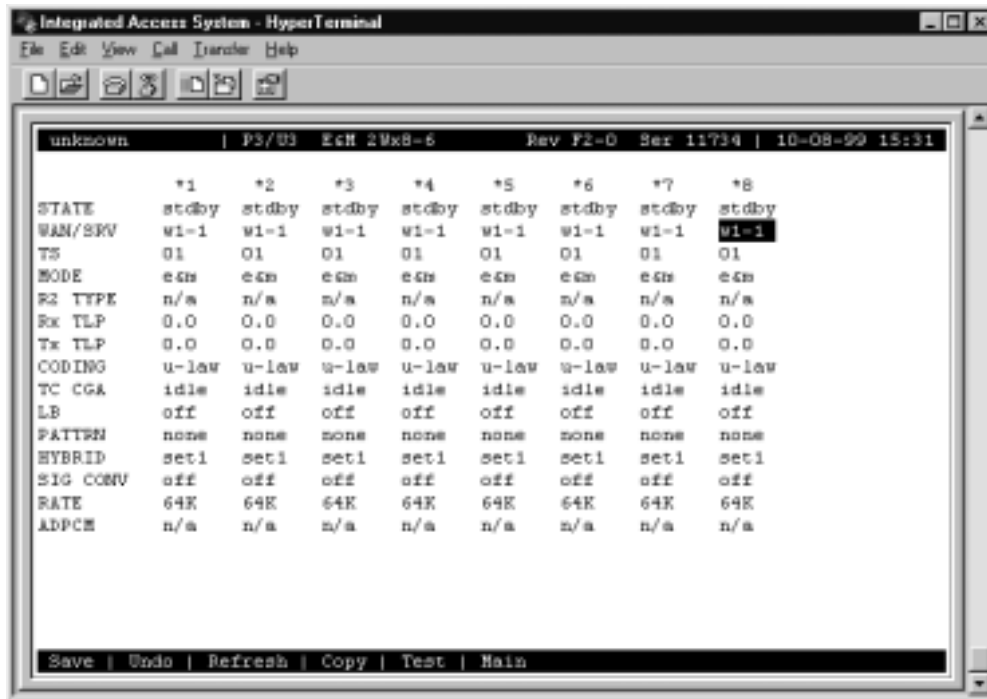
Integrated Access System - HyperTerminal

File Edit View Call Transfer Help

unknown | P3/U3 E&M 2Wx8-6 Rev F2-0 Ser 11734 | 10-08-99 15:31

|  | *1 | *2 | *3 | *4 | *5 | *6 | *7 | *8 |
|---|---|---|---|---|---|---|---|---|
| STATE | stdby | stdby | stdby | stdby | stdby | stdby | stdby | stdby |
| WAN/SRV | w1-1 | w1-1 | w1-1 | w1-1 | w1-1 | w1-1 | w1-1 | w1-1 |
| TS | 01 | 01 | 01 | 01 | 01 | 01 | 01 | 01 |
| MODE | e&m | e&m | e&m | e&m | e&m | e&m | e&m | e&m |
| R2 TYPE | n/a | n/a | n/a | n/a | n/a | n/a | n/a | n/a |
| Rx TLP | 0.0 | 0.0 | 0.0 | 0.0 | 0.0 | 0.0 | 0.0 | 0.0 |
| Tx TLP | 0.0 | 0.0 | 0.0 | 0.0 | 0.0 | 0.0 | 0.0 | 0.0 |
| CODING | u-law | u-law | u-law | u-law | u-law | u-law | u-law | u-law |
| TC CGA | idle | idle | idle | idle | idle | idle | idle | idle |
| LB | off | off | off | off | off | off | off | off |
| PATTRN | none | none | none | none | none | none | none | none |
| HYBRID | set1 | set1 | set1 | set1 | set1 | set1 | set1 | set1 |
| SIG CONV | off | off | off | off | off | off | off | off |
| RATE | 64K | 64K | 64K | 64K | 64K | 64K | 64K | 64K |
| ADPCM | n/a | n/a | n/a | n/a | n/a | n/a | n/a | n/a |

Save | Undo | Refresh | Copy | Test | Main